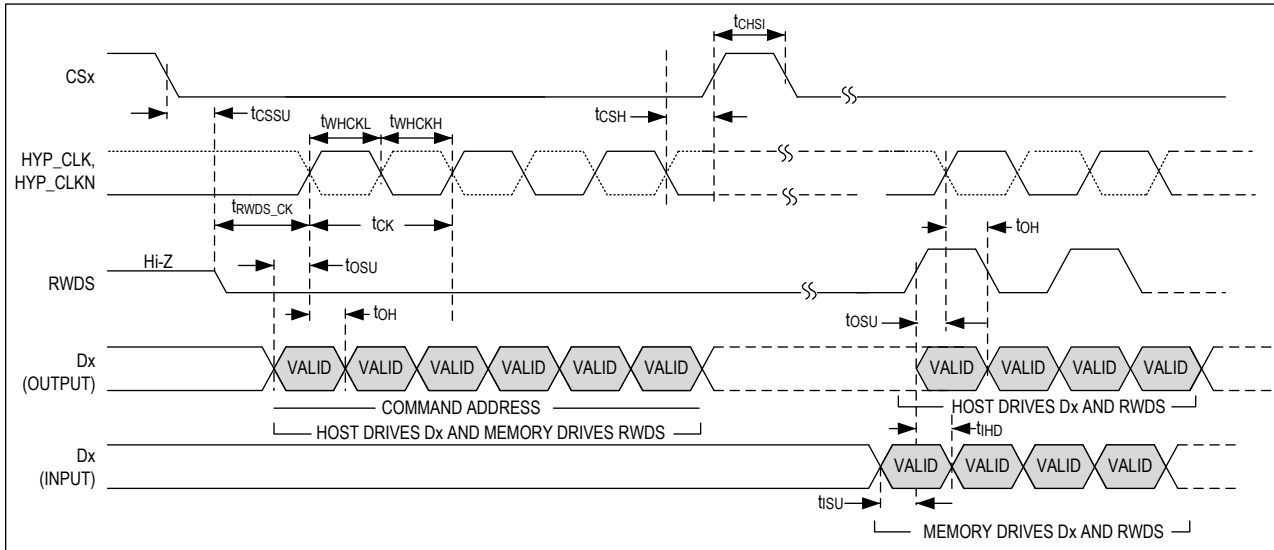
CSx

$t_{CHSI}$

$t_{CSSU}$

$t_{CSH}$

$t_{WHCKL}$ $t_{WHCKH}$

HYP_CLK, HYP_CLKN

$t_{RWDS\_CK}$

$t_{CK}$

$t_{OH}$

Hi-Z

RWDS

$t_{OSU}$

$t_{OH}$

$t_{OSU}$

Dx (OUTPUT)

VALID VALID VALID VALID VALID VALID

VALID VALID VALID VALID VALID

COMMAND ADDRESS

HOST DRIVES Dx AND RWDS

HOST DRIVES Dx AND MEMORY DRIVES RWDS

$t_{IHD}$

Dx (INPUT)

VALID VALID VALID VALID

$t_{ISU}$

MEMORY DRIVES Dx AND RWDS